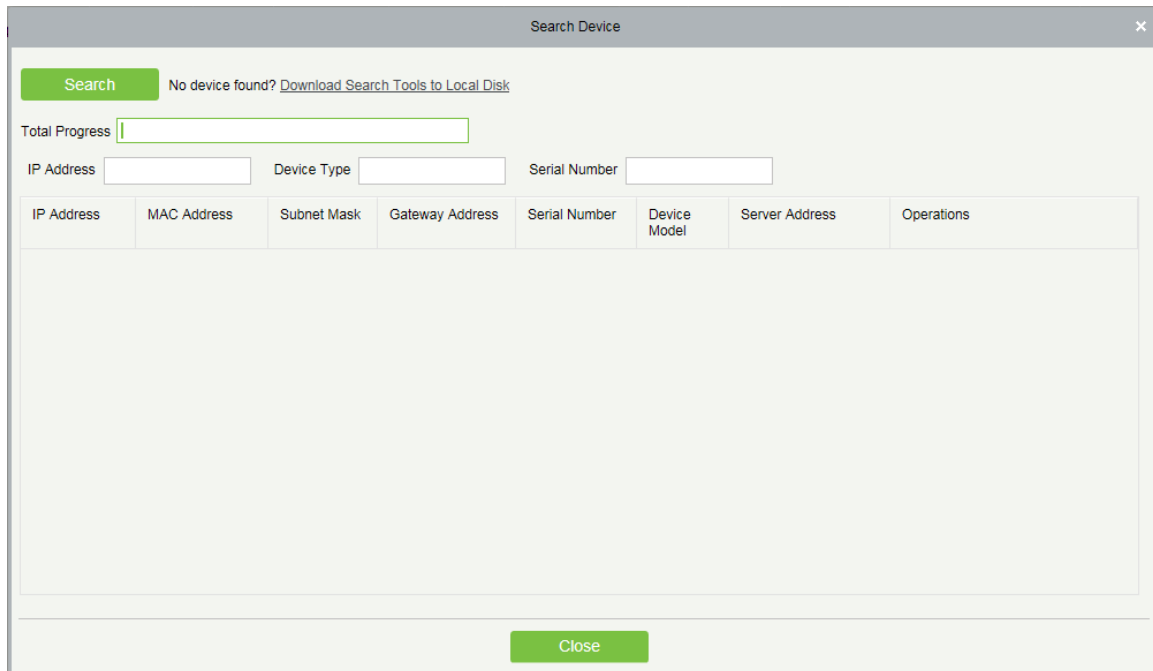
Search Device

×

Search

No device found? Download Search Tools to Local Disk

Total Progress

IP Address

Device Type

Serial Number

| IP Address | MAC Address | Subnet Mask | Gateway Address | Serial Number | Device Model | Server Address | Operations |
|---|---|---|---|---|---|---|---|

Close